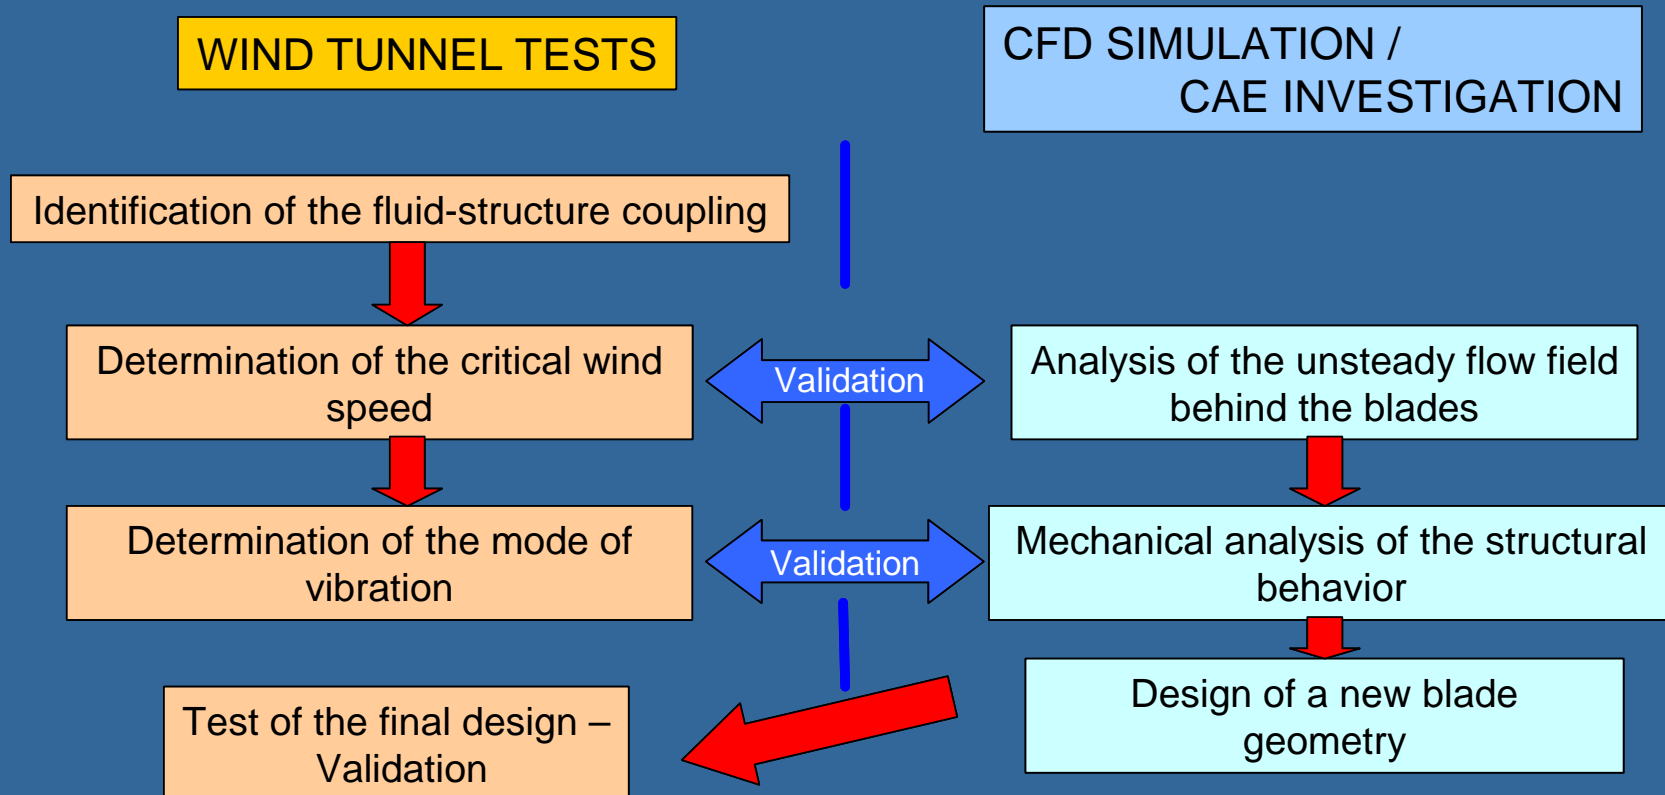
WIND TUNNEL TESTS

CFD SIMULATION / CAE INVESTIGATION

Identification of the fluid-structure coupling

Determination of the critical wind speed

Validation

Analysis of the unsteady flow field behind the blades

Determination of the mode of vibration

Validation

Mechanical analysis of the structural behavior

Design of a new blade geometry

Test of the final design – Validation